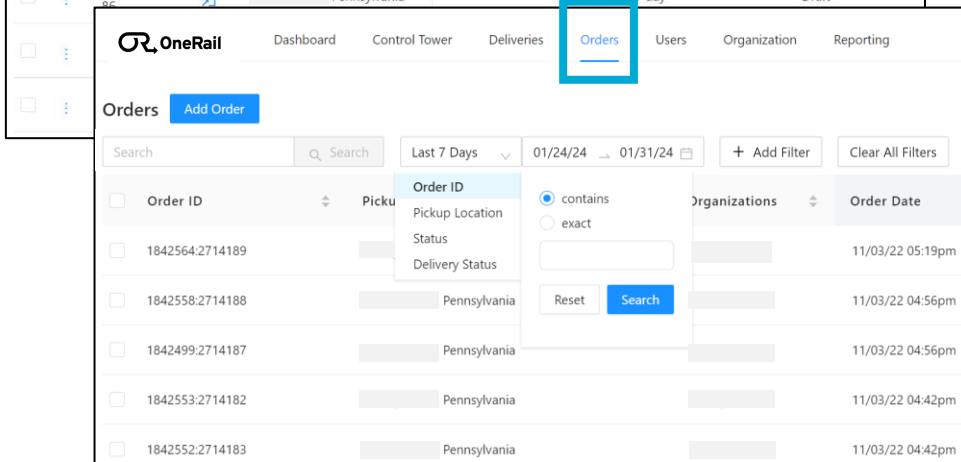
OneRail

Dashboard | Control Tower | Deliveries | Orders | Users | Organization | Reporting

Orders Add Order

Search | Search | Last 7 Days | 01/24/24 → 01/31/24 | + Add Filter | Clear All Filters

Order ID
Pickup Location
Status
Delivery Status

contains
exact

Reset Search

| Order ID | Picku | Organizations | Order Date |
|---|---|---|---|
| 1842564:2714189 | | | 11/03/22 05:19pm |
| 1842558:2714188 | Pennsylvania | | 11/03/22 04:56pm |
| 1842499:2714187 | Pennsylvania | | 11/03/22 04:56pm |
| 1842553:2714182 | Pennsylvania | | 11/03/22 04:42pm |
| 1842552:2714183 | Pennsylvania | | 11/03/22 04:42pm |